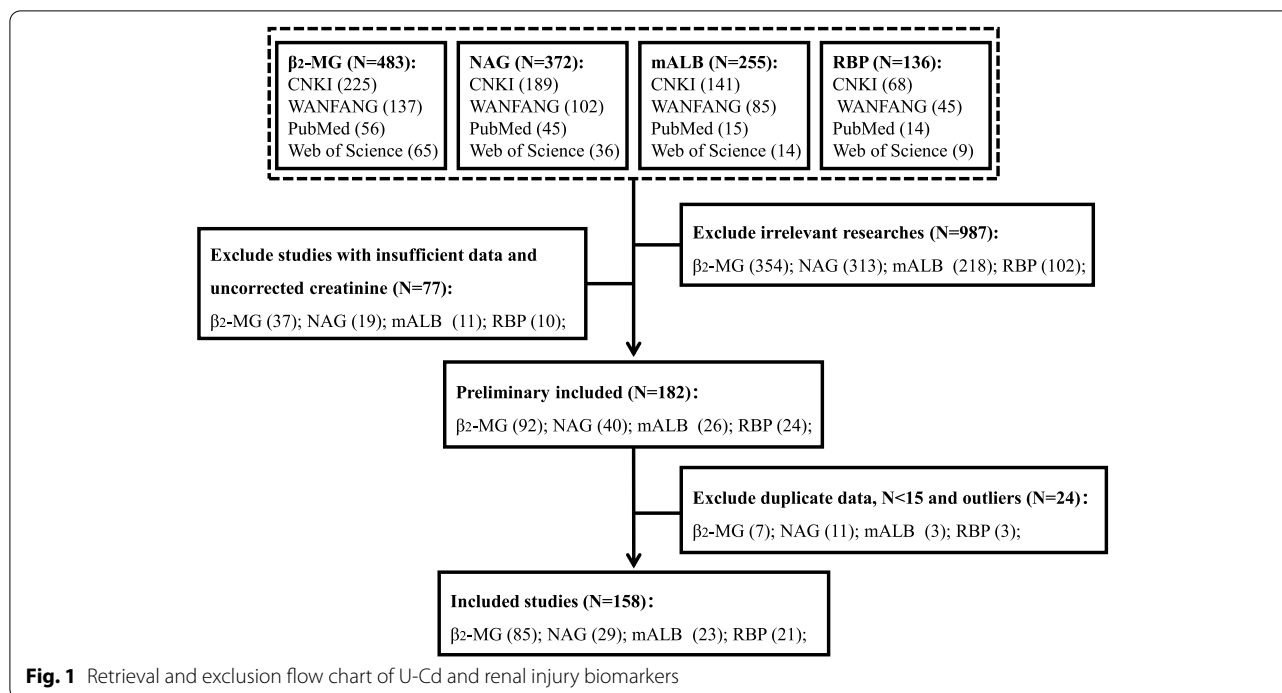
β2-MG (N=483):
CNKI (225)
WANFANG (137)
PubMed (56)
Web of Science (65)

NAG (N=372):
CNKI (189)
WANFANG (102)
PubMed (45)
Web of Science (36)

mALB (N=255):
CNKI (141)
WANFANG (85)
PubMed (15)
Web of Science (14)

RBP (N=136):
CNKI (68)
WANFANG (45)
PubMed (14)
Web of Science (9)

Exclude irrelevant researches (N=987):
β2-MG (354); NAG (313); mALB (218); RBP (102);

Exclude studies with insufficient data and uncorrected creatinine (N=77):
β2-MG (37); NAG (19); mALB (11); RBP (10);

Preliminary included (N=182):
β2-MG (92); NAG (40); mALB (26); RBP (24);

Exclude duplicate data, N<15 and outliers (N=24):
β2-MG (7); NAG (11); mALB (3); RBP (3);

Included studies (N=158):
β2-MG (85); NAG (29); mALB (23); RBP (21);

Fig. 1 Retrieval and exclusion flow chart of U-Cd and renal injury biomarkers